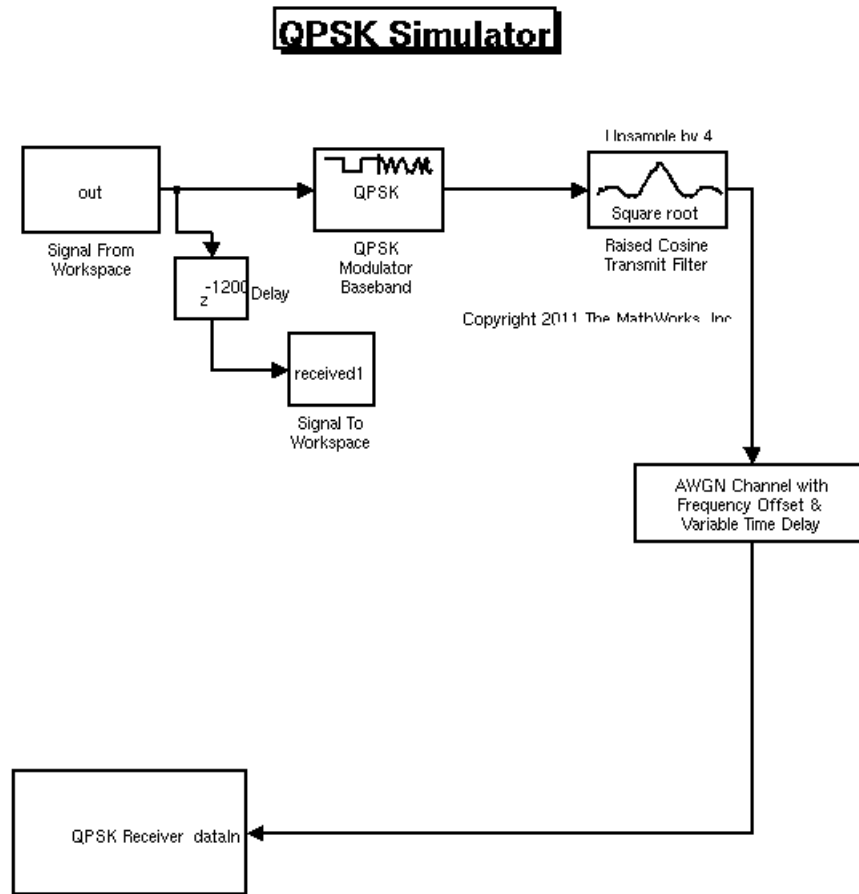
QPSK Simulator

out

Signal From Workspace

QPSK

QPSK Modulator Baseband

Upsample by 4

Square root

Raised Cosine Transmit Filter

$z^{-1200}$ Delay

Copyright 2011 The MathWorks, Inc.

received1

Signal To Workspace

AWGN Channel with Frequency Offset & Variable Time Delay

QPSK Receiver dataIn